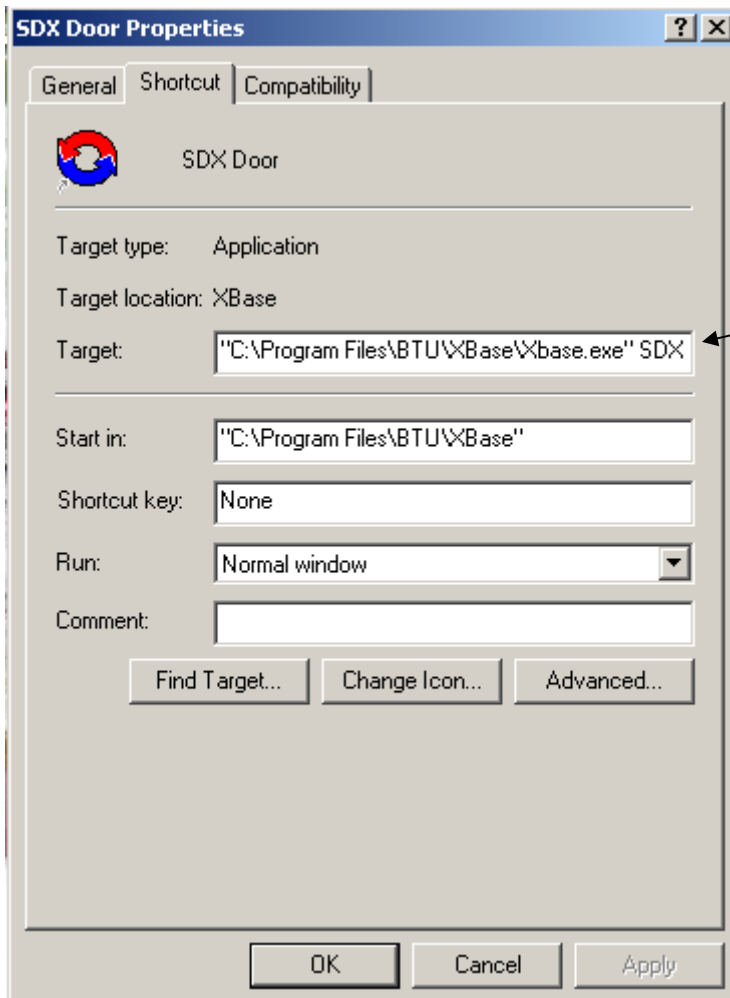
SDX Door Properties

? X

General Shortcut Compatibility

SDX Door

Target type: Application

Target location: XBase

Target: "C:\Program Files\BTU\XBase\Xbase.exe" SDX

Start in: "C:\Program Files\BTU\XBase"

Shortcut key: None

Run: Normal window

Comment:

Find Target... Change Icon... Advanced...

OK Cancel Apply